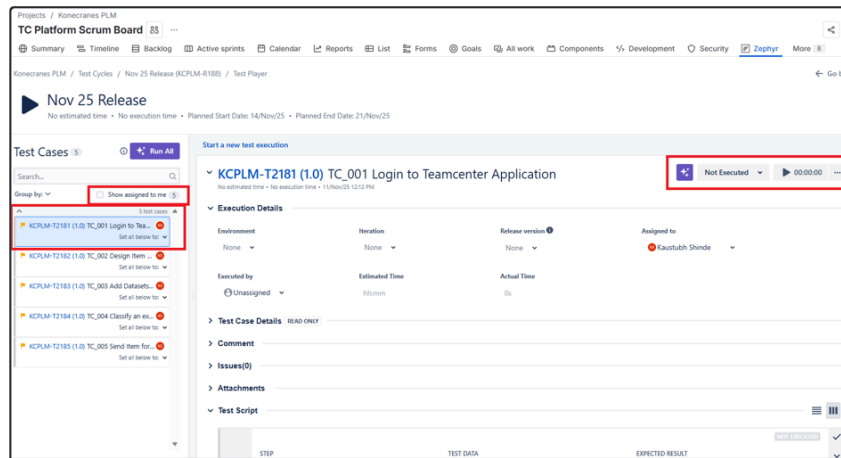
Projects / Konecranes PLM

TC Platform Scrum Board

Summary  Timeline  Backlog  Active sprints  Calendar  Reports  List  Forms  Goals  All work  Components  Development  Security  Zephyr  More 8

Konecranes PLM / Test Cycles / Nov 25 Release (KCPLM-R188) / Test Player

← Go

Nov 25 Release

No estimated time • No execution time • Planned Start Date: 14/Nov/25 • Planned End Date: 21/Nov/25

Test Cases 5

Run All

Search...

Group by:

Show assigned to me 5

3 test cases

KCPLM-T2181 (1.0) TC_001 Login to Tea...
Set all below to:

KCPLM-T2182 (1.0) TC_002 Design Item ...
Set all below to:

KCPLM-T2183 (1.0) TC_003 Add Datasets...
Set all below to:

KCPLM-T2184 (1.0) TC_004 Classify an ex...
Set all below to:

KCPLM-T2185 (1.0) TC_005 Send Item for...
Set all below to:

Start a new test execution

KCPLM-T2181 (1.0) TC_001 Login to Teamcenter Application

No estimated time • No execution time • 11/Nov/25 12:12 PM

Not Executed

00:00:00

Execution Details

| Environment | Iteration | Release version | Assigned to |
|---|---|---|---|
| None | None | None | Kaustubh Shinde |

| Executed by | Estimated Time | Actual Time |
|---|---|---|
| Unassigned | hh:mm | 0s |

Test Case Details READ ONLY

Comment

Issues(0)

Attachments

Test Script

NOT EXECUTED

| STEP | TEST DATA | EXPECTED RESULT |
|---|---|---|